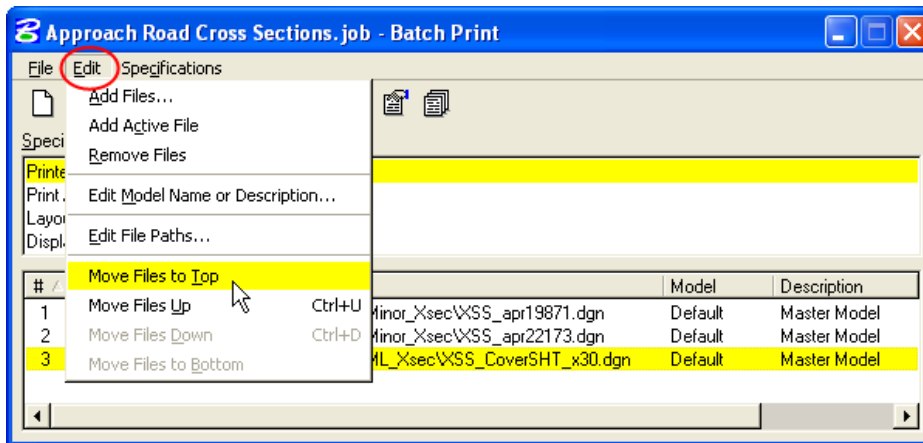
Approach Road Cross Sections.job - Batch Print

File Edit Specifications

Add Files...
Add Active File
Remove Files
Edit Model Name or Description...
Edit File Paths...
Move Files to Top
Move Files Up Ctrl+U
Move Files Down Ctrl+D
Move Files to Bottom

Speci
Printe
Print
Layou
Displ

| # | | Model | Description |
|---|---|---|---|
| 1 | Minor_Xsec\XSS_apr19871.dgn | Default | Master Model |
| 2 | Minor_Xsec\XSS_apr22173.dgn | Default | Master Model |
| 3 | ML_Xsec\XSS_CoverSHT_x30.dgn | Default | Master Model |